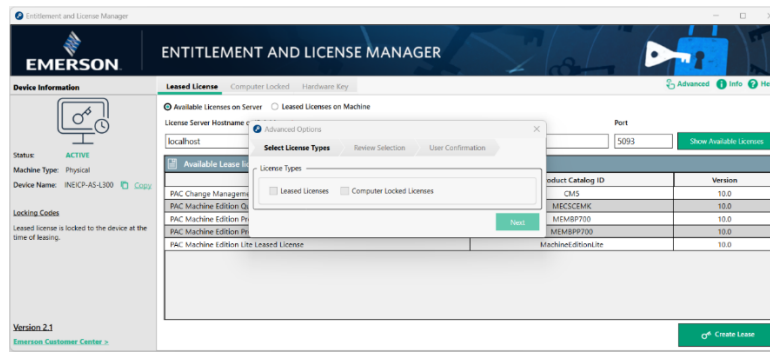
Entitlement and License Manager

EMERSON.

ENTITLEMENT AND LICENSE MANAGER

Device Information

Leased License Computer Locked Hardware Key

Advanced Info He

Available Licenses on Server Leased Licenses on Machine

License Server Hostname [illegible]

Port

localhost

5093

Show Available Licenses

Status: ACTIVE

Machine Type: Physical

Device Name: INEICP-AS-L300 Copy

Locking Codes

Leased license is locked to the device at the time of leasing.

Advanced Options

Select License Types Review Selection User Confirmation

License Types

Leased Licenses Computer Locked Licenses

Next

Available Lease li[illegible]

| | Product Catalog ID | Version |
|---|---|---|
| PAC Change Manageme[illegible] | CMS | 10.0 |
| PAC Machine Edition Q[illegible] | MECSCEMK | 10.0 |
| PAC Machine Edition Pr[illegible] | MEMBP700 | 10.0 |
| PAC Machine Edition Pr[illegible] | MEMBPP700 | 10.0 |
| PAC Machine Edition Lite Leased License | MachineEditionLite | 10.0 |

Version 2.1

Emerson Customer Center >

Create Lease